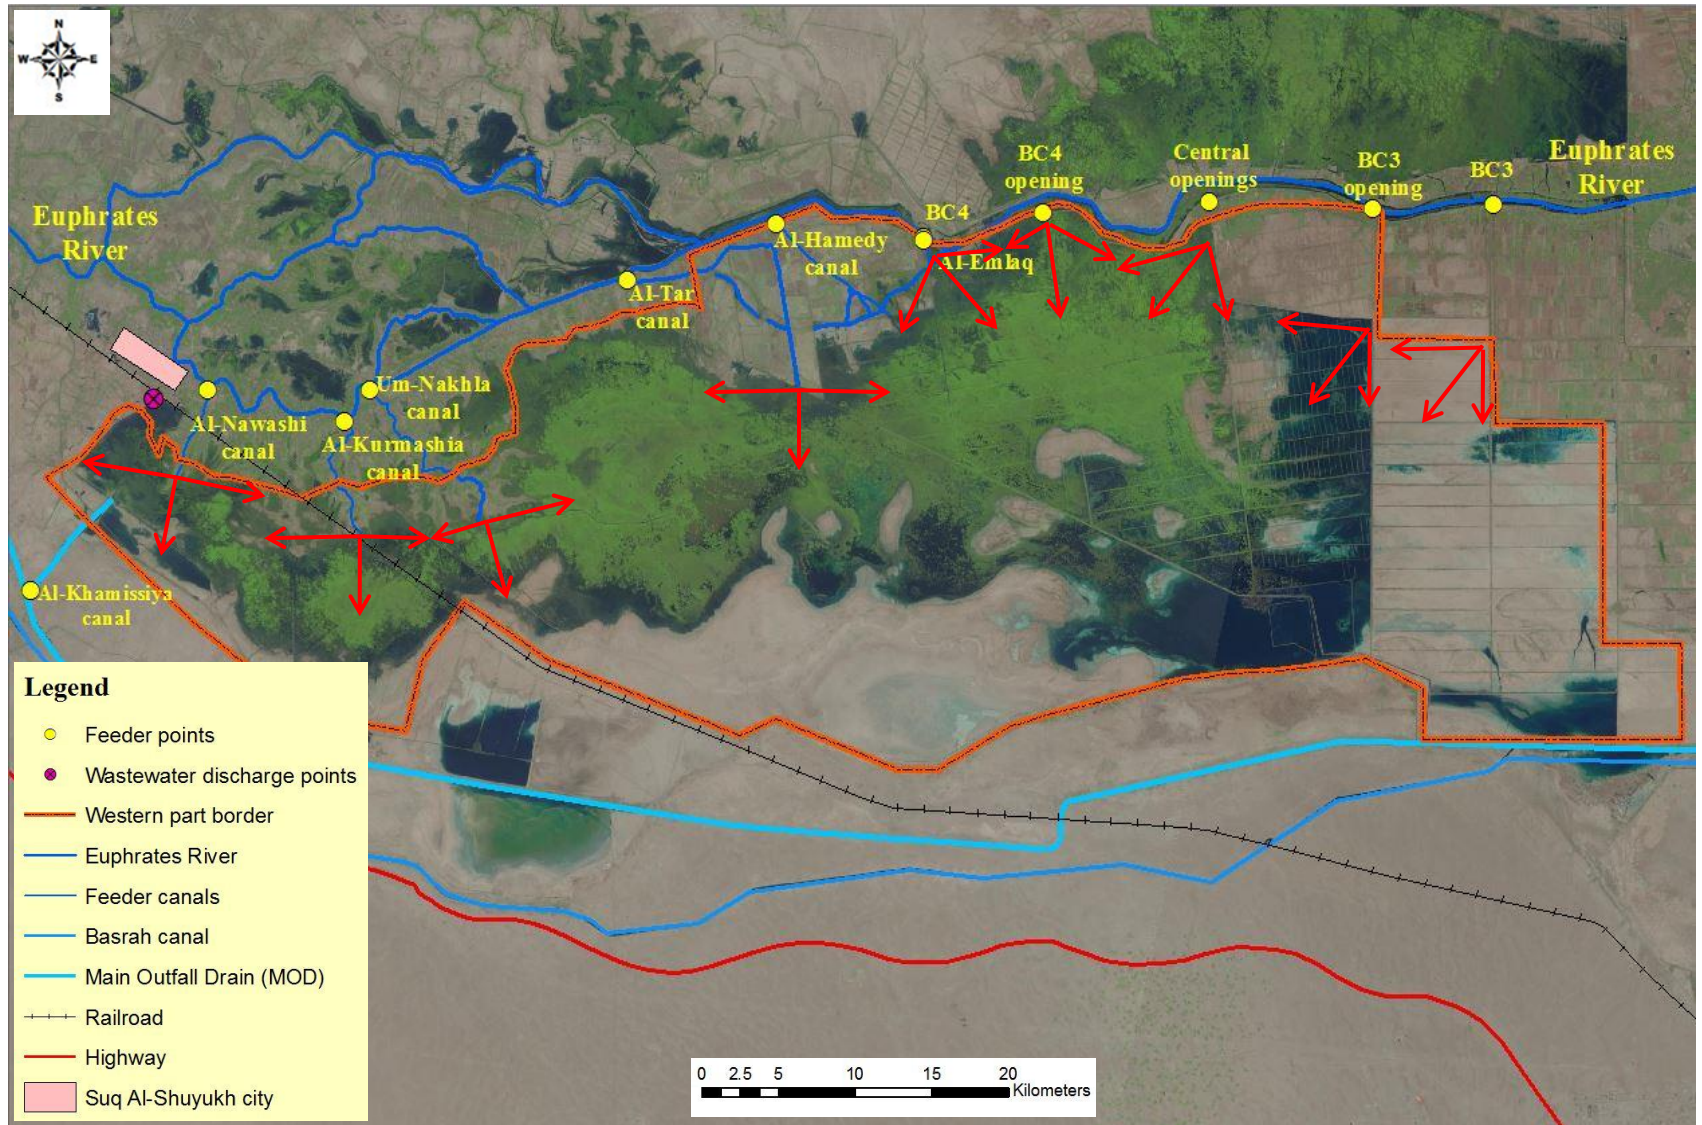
N
W E
S

Euphrates River

BC4 opening

Central openings

BC3 opening

BC3

Euphrates River

BC4

Al-Hamedy canal

Al-Emlaq

Al-Tar canal

Um-Nakhla canal

Al-Nawashi canal

Al-Kurmashia canal

Al-Khamissiya canal

Legend
Feeder points
Wastewater discharge points
Western part border
Euphrates River
Feeder canals
Basrah canal
Main Outfall Drain (MOD)
Railroad
Highway
Suq Al-Shuyukh city

0 2.5 5 10 15 20
Kilometers